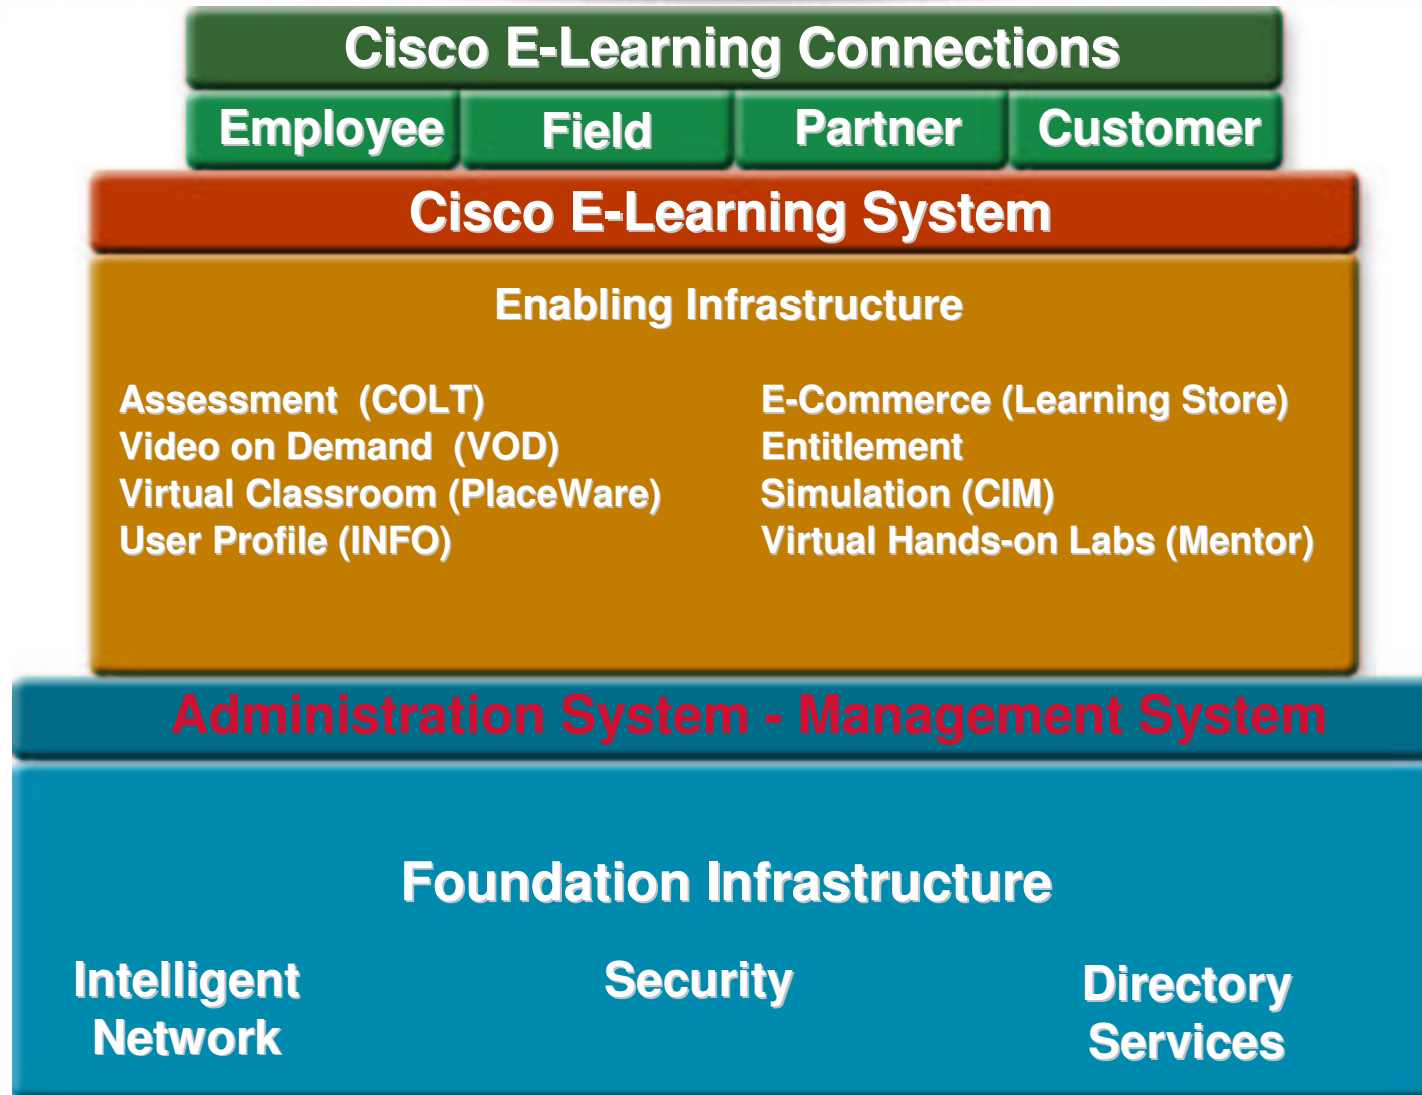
Cisco E-Learning Connections

Employee | Field | Partner | Customer

Cisco E-Learning System

Enabling Infrastructure

Assessment (COLT)
Video on Demand (VOD)
Virtual Classroom (PlaceWare)
User Profile (INFO)

E-Commerce (Learning Store)
Entitlement
Simulation (CIM)
Virtual Hands-on Labs (Mentor)

Administration System - Management System

Foundation Infrastructure

Intelligent Network

Security

Directory Services